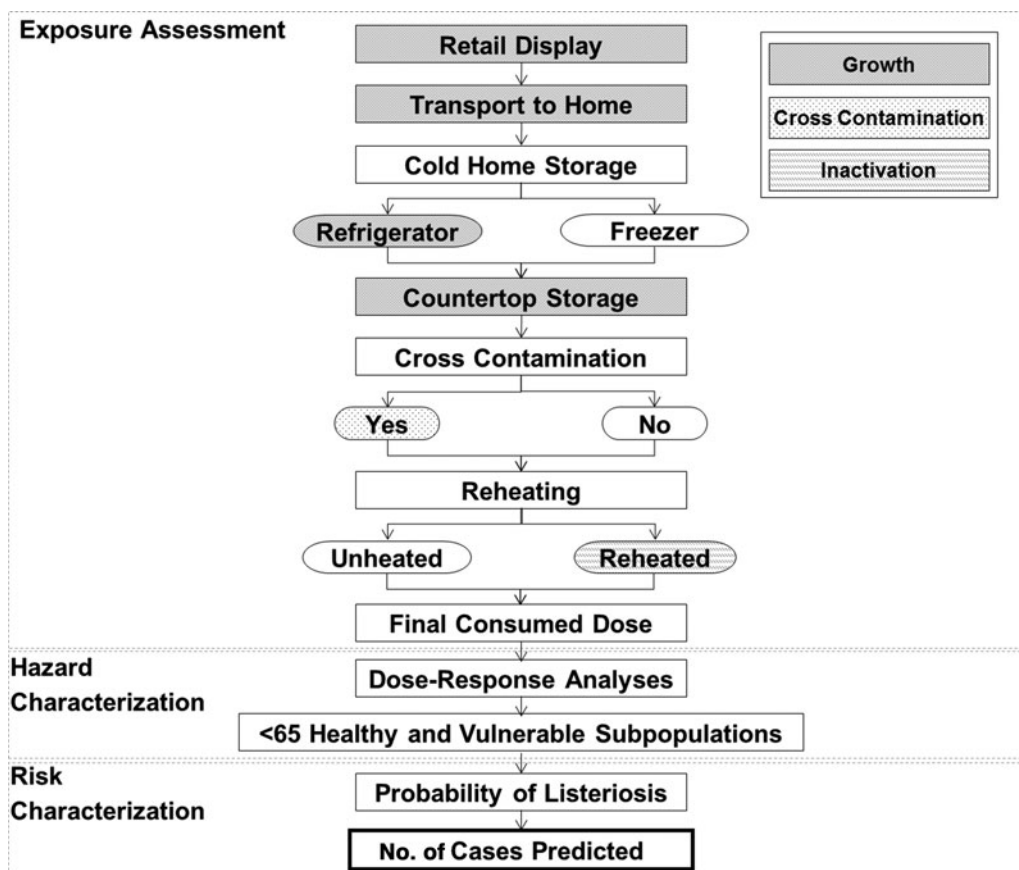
Exposure Assessment

Retail Display

Transport to Home

Cold Home Storage

Refrigerator

Freezer

Countertop Storage

Cross Contamination

Yes

No

Reheating

Unheated

Reheated

Final Consumed Dose

Growth

Cross Contamination

Inactivation

Hazard Characterization

Dose-Response Analyses

<65 Healthy and Vulnerable Subpopulations

Risk Characterization

Probability of Listeriosis

No. of Cases Predicted